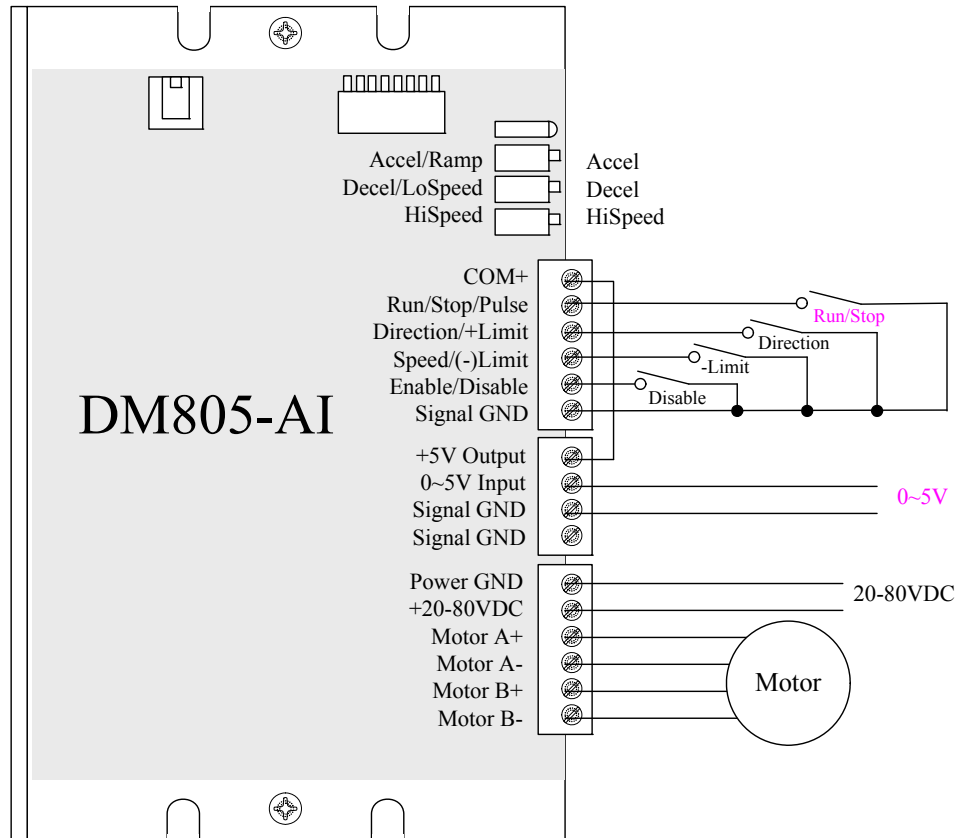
Accel/Ramp
Decel/LoSpeed
HiSpeed

Accel
Decel
HiSpeed

DM805-AI

COM+
Run/Stop/Pulse
Direction/+Limit
Speed/(-)Limit
Enable/Disable
Signal GND

Run/Stop
Direction
-Limit
Disable

+5V Output
0~5V Input
Signal GND
Signal GND

0~5V

Power GND
+20-80VDC
Motor A+
Motor A-
Motor B+
Motor B-

20-80VDC

Motor